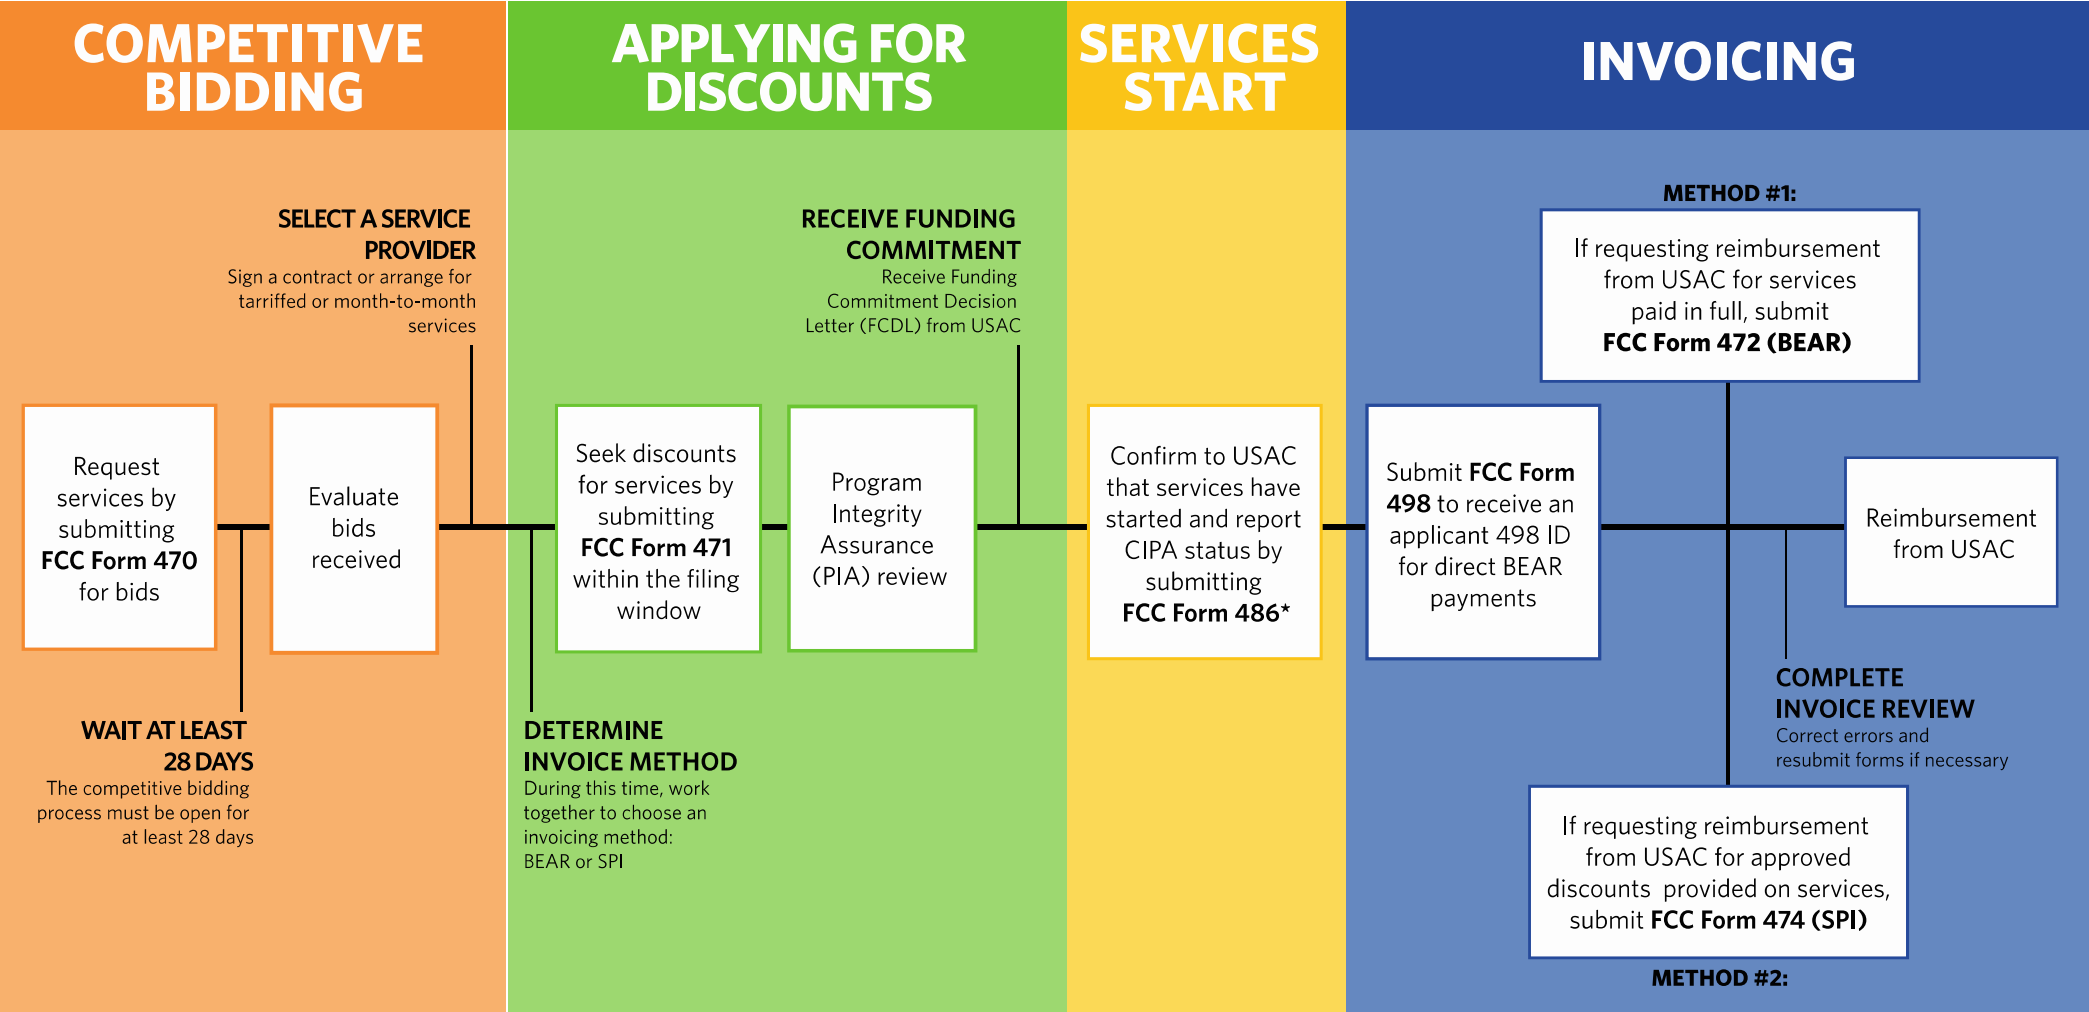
COMPETITIVE BIDDING

APPLYING FOR DISCOUNTS

SERVICES START

INVOICING

SELECT A SERVICE PROVIDER
Sign a contract or arrange for tarriffed or month-to-month services

Request services by submitting FCC Form 470 for bids

Evaluate bids received

WAIT AT LEAST 28 DAYS
The competitive bidding process must be open for at least 28 days

RECEIVE FUNDING COMMITMENT
Receive Funding Commitment Decision Letter (FCDL) from USAC

Seek discounts for services by submitting FCC Form 471 within the filing window

Program Integrity Assurance (PIA) review

DETERMINE INVOICE METHOD
During this time, work together to choose an invoicing method: BEAR or SPI

Confirm to USAC that services have started and report CIPA status by submitting FCC Form 486*

METHOD #1:

If requesting reimbursement from USAC for services paid in full, submit FCC Form 472 (BEAR)

Submit FCC Form 498 to receive an applicant 498 ID for direct BEAR payments

Reimbursement from USAC

COMPLETE INVOICE REVIEW
Correct errors and resubmit forms if necessary

If requesting reimbursement from USAC for approved discounts provided on services, submit FCC Form 474 (SPI)

METHOD #2: